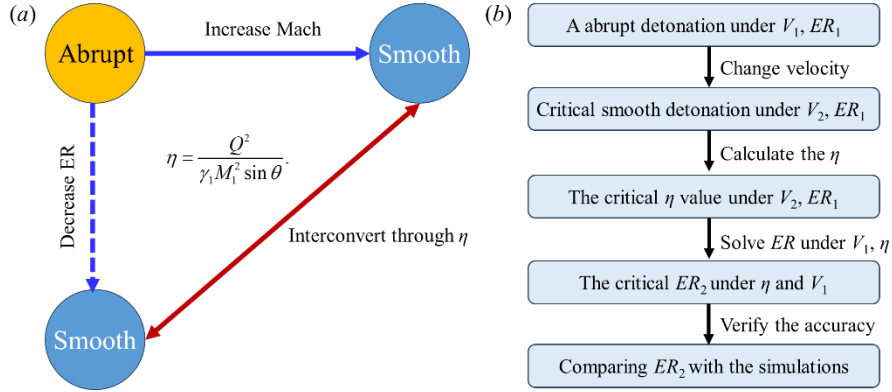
(a)

Abrupt

Increase Mach

Smooth

Decrease ER

$\eta = \frac{Q^2}{\gamma_1 M_1^2 \sin\theta}$.

Interconvert through $\eta$

Smooth

(b)

A abrupt detonation under $V_1$, $ER_1$

Change velocity

Critical smooth detonation under $V_2$, $ER_1$

Calculate the $\eta$

The critical $\eta$ value under $V_2$, $ER_1$

Solve $ER$ under $V_1$, $\eta$

The critical $ER_2$ under $\eta$ and $V_1$

Verify the accuracy

Comparing $ER_2$ with the simulations